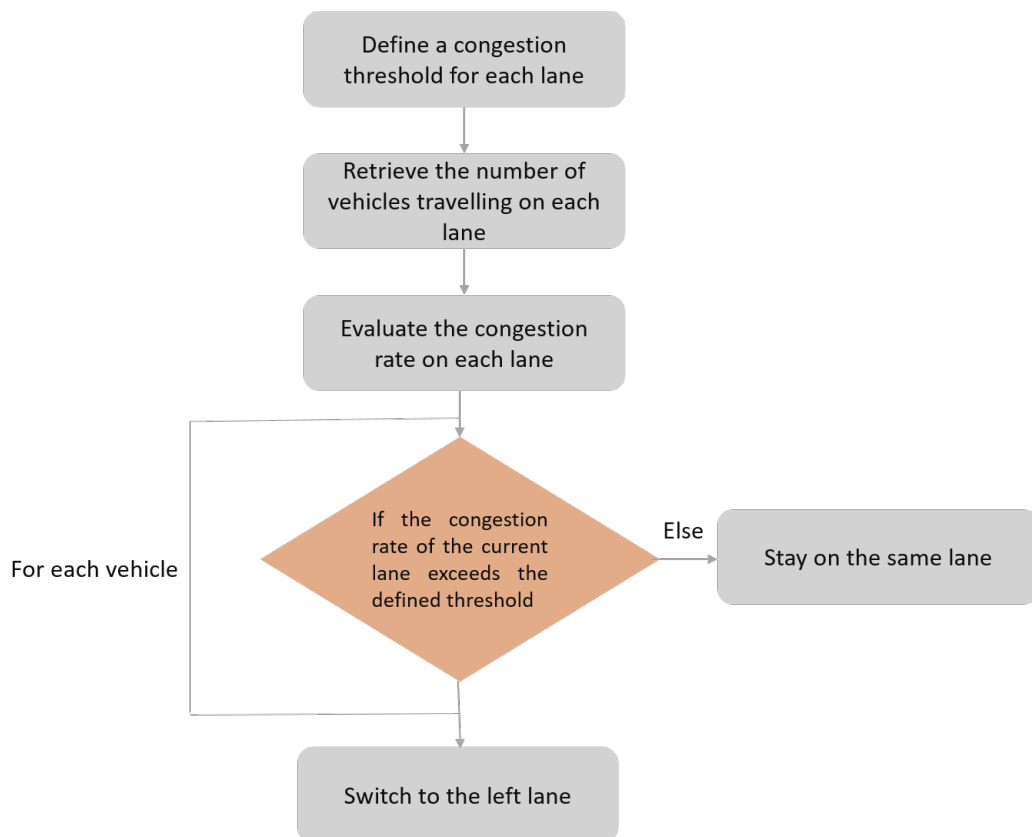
Define a congestion threshold for each lane

Retrieve the number of vehicles travelling on each lane

Evaluate the congestion rate on each lane

For each vehicle

If the congestion rate of the current lane exceeds the defined threshold

Else

Stay on the same lane

Switch to the left lane